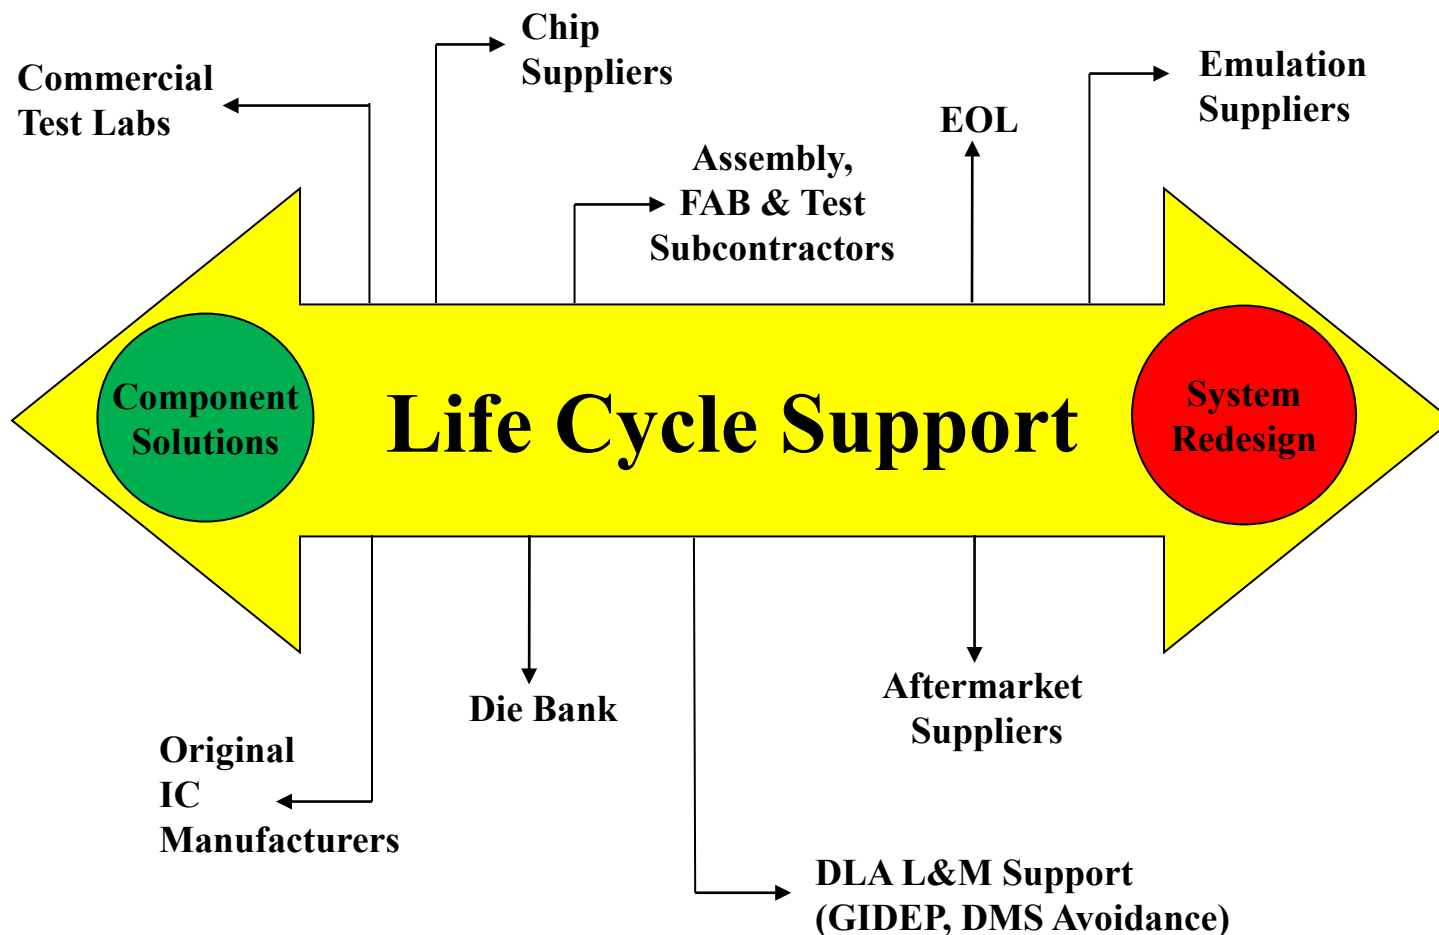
Commercial Test Labs

Chip Suppliers

Assembly, FAB & Test Subcontractors

EOL

Emulation Suppliers

Component Solutions

Life Cycle Support

System Redesign

Original IC Manufacturers

Die Bank

Aftermarket Suppliers

DLA L&M Support (GIDEP, DMS Avoidance)